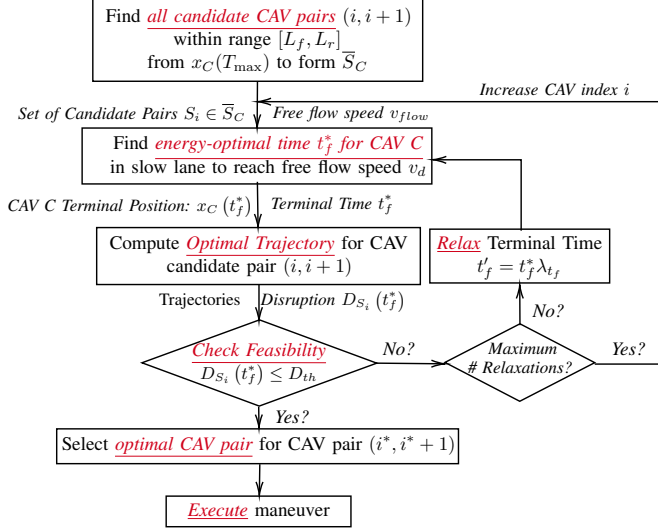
Find *all candidate CAV pairs* $(i, i+1)$ within range $[L_f, L_r]$ from $x_C(T_{\max})$ to form $\overline{S}_C$

Increase CAV index $i$

Set of Candidate Pairs $S_i \in \overline{S}_C$

Free flow speed $v_{flow}$

Find *energy-optimal time $t_f^*$ for CAV C* in slow lane to reach free flow speed $v_d$

CAV C Terminal Position: $x_C(t_f^*)$

Terminal Time $t_f^*$

Compute *Optimal Trajectory* for CAV candidate pair $(i, i+1)$

*Relax* Terminal Time $t_f' = t_f^* \lambda_{t_f}$

No?

Trajectories

Disruption $D_{S_i}(t_f^*)$

*Check Feasibility* $D_{S_i}(t_f^*) \leq D_{th}$

No?

Maximum # Relaxations?

Yes?

Yes?

Select *optimal CAV pair* for CAV pair $(i^*, i^*+1)$

*Execute* maneuver